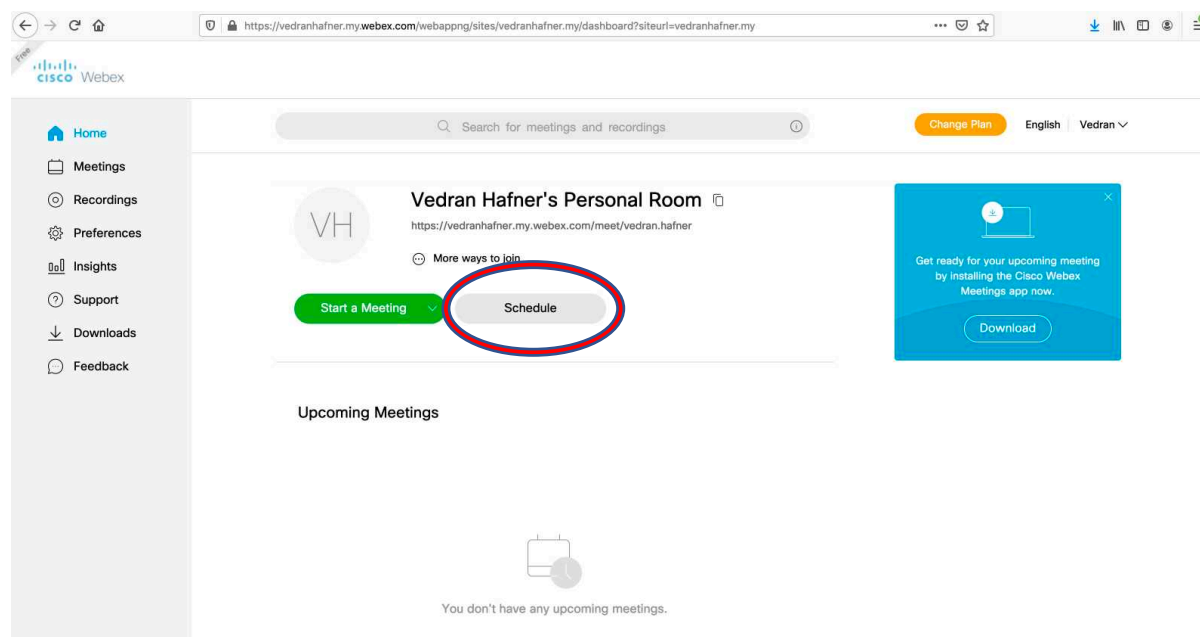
https://vedranhafner.my.webex.com/webappng/sites/vedranhafner.my/dashboard?siteurl=vedranhafner.my

Free
cisco Webex

Home
Meetings
Recordings
Preferences
Insights
Support
Downloads
Feedback

Search for meetings and recordings

Change Plan
English
Vedran

VH
Vedran Hafner's Personal Room
https://vedranhafner.my.webex.com/meet/vedran.hafner
More ways to join
Start a Meeting
Schedule

Get ready for your upcoming meeting by installing the Cisco Webex Meetings app now.
Download

Upcoming Meetings

You don't have any upcoming meetings.